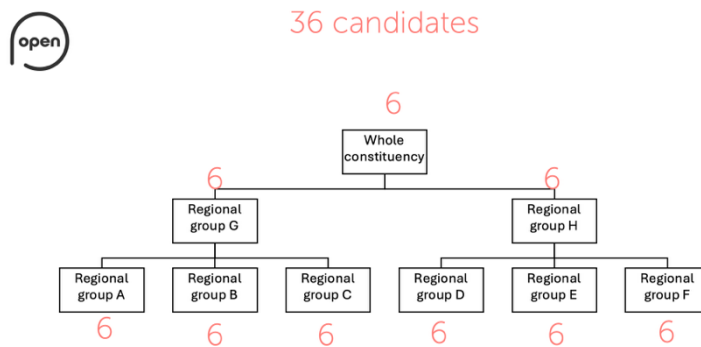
open

36 candidates

6

Whole constituency

6

6

Regional group G

Regional group H

Regional group A

Regional group B

Regional group C

Regional group D

Regional group E

Regional group F

6

6

6

6

6

6